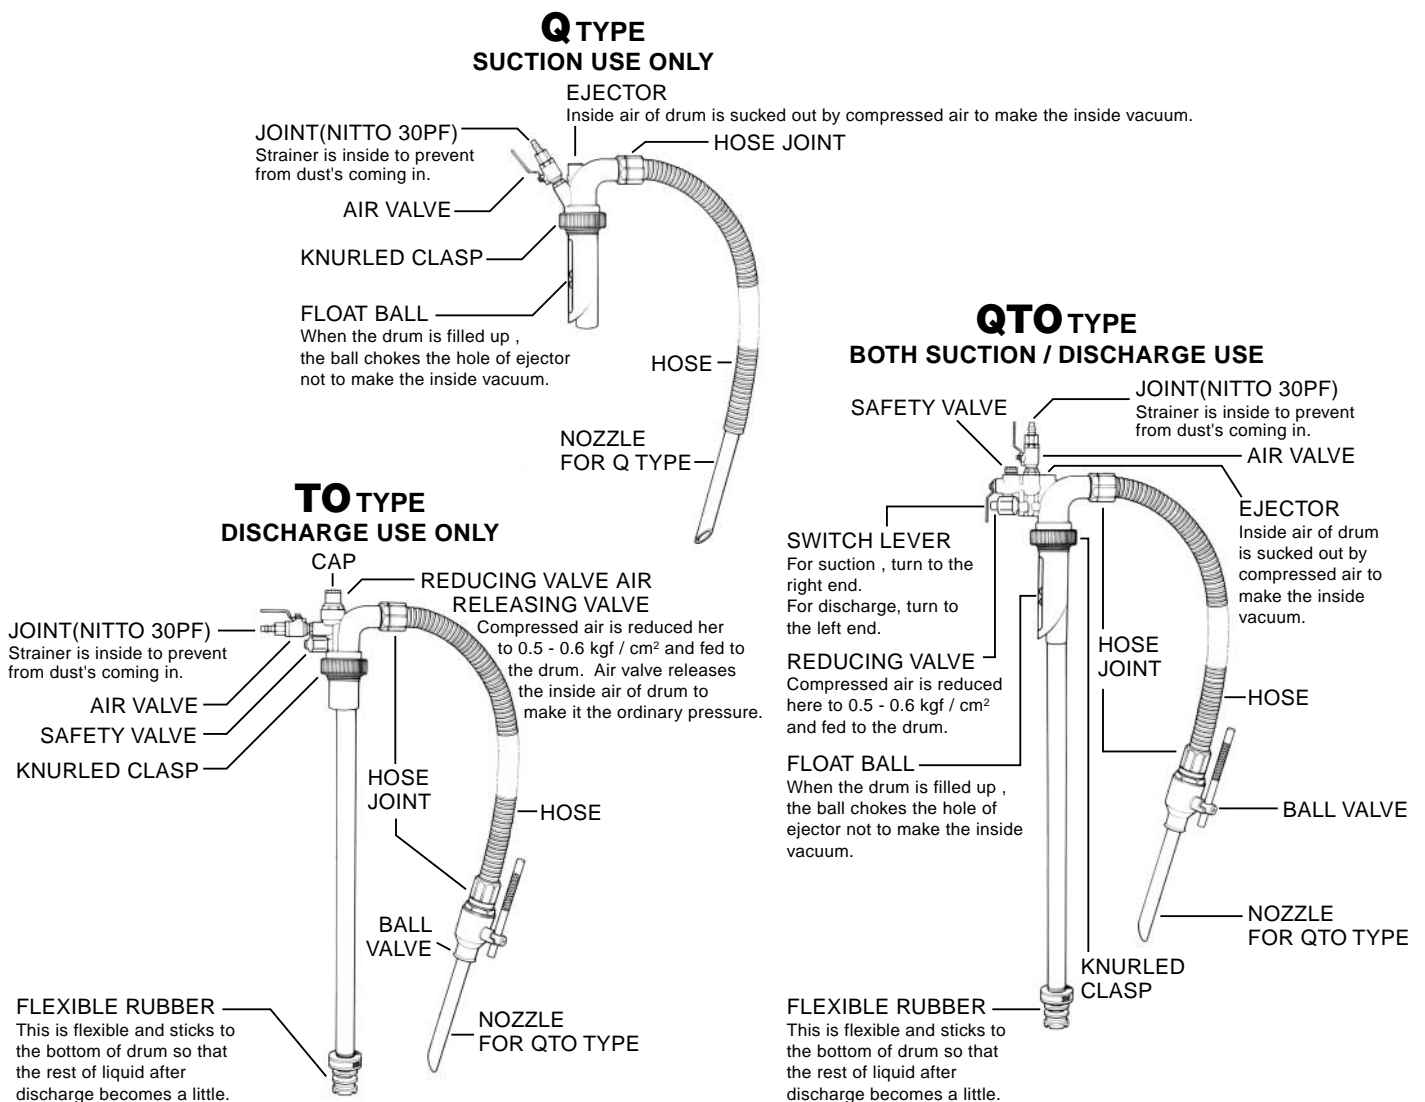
Q TYPE
SUCTION USE ONLY

EJECTOR
Inside air of drum is sucked out by compressed air to make the inside vacuum.

JOINT(NITTO 30PF)
Strainer is inside to prevent from dust's coming in.

HOSE JOINT

AIR VALVE

KNURLED CLASP

FLOAT BALL
When the drum is filled up , the ball chokes the hole of ejector not to make the inside vacuum.

HOSE

NOZZLE
FOR Q TYPE

TO TYPE
DISCHARGE USE ONLY

CAP

REDUCING VALVE AIR RELEASING VALVE
Compressed air is reduced her to 0.5 - 0.6 kgf / cm$^2$ and fed to the drum. Air valve releases the inside air of drum to make it the ordinary pressure.

JOINT(NITTO 30PF)
Strainer is inside to prevent from dust's coming in.

AIR VALVE

SAFETY VALVE

KNURLED CLASP

HOSE JOINT

HOSE

BALL VALVE

NOZZLE
FOR QTO TYPE

FLEXIBLE RUBBER
This is flexible and sticks to the bottom of drum so that the rest of liquid after discharge becomes a little.

QTO TYPE
BOTH SUCTION / DISCHARGE USE

SAFETY VALVE

JOINT(NITTO 30PF)
Strainer is inside to prevent from dust's coming in.

AIR VALVE

EJECTOR
Inside air of drum is sucked out by compressed air to make the inside vacuum.

SWITCH LEVER
For suction , turn to the right end.
For discharge, turn to the left end.

HOSE JOINT

REDUCING VALVE
Compressed air is reduced here to 0.5 - 0.6 kgf / cm$^2$ and fed to the drum.

HOSE

FLOAT BALL
When the drum is filled up , the ball chokes the hole of ejector not to make the inside vacuum.

BALL VALVE

NOZZLE
FOR QTO TYPE

KNURLED CLASP

FLEXIBLE RUBBER
This is flexible and sticks to the bottom of drum so that the rest of liquid after discharge becomes a little.